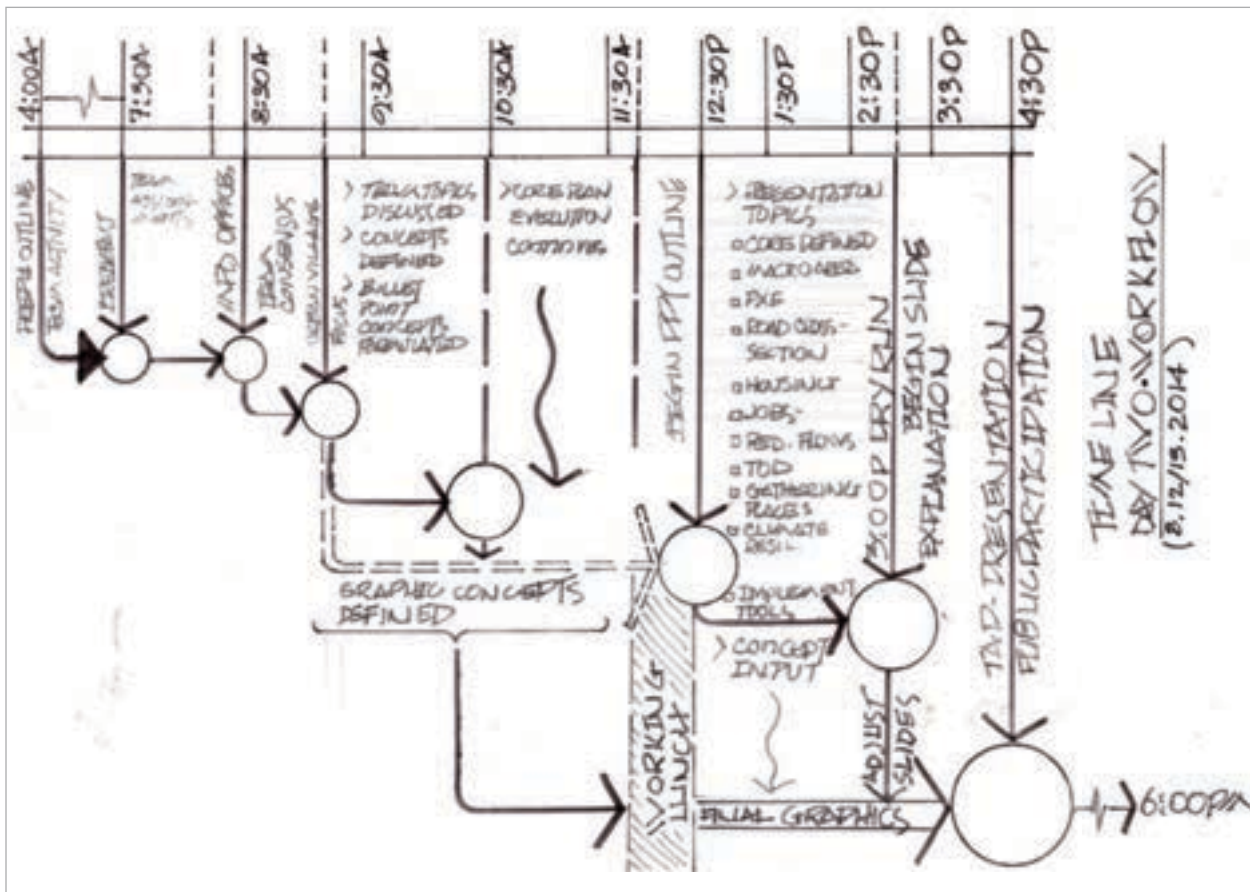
4:00A
7:30A
8:30A
9:30A
10:30A
11:30A
12:30P
1:30P
2:30P
3:30P
4:30P

PREP'G OUTLINE TEAM ACTIVITY
BREAKFAST
TEAM ASSIGNMENTS
INFO OPPORTS
TEAM CONSENSUS
FOCUS
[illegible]

> TEAM TOPICS DISCUSSED
> CONCEPTS DEFINED
> BULLET POINT CONCEPTS FORMULATED

> CORE PLAN EVOLUTION CONTINUING

BEGIN PPT OUTLINE

> PRESENTATION TOPICS
▫ CORES DEFINED
▫ MACRO-NBR.
▫ PXE
▫ ROAD CROSS-SECTION
▫ HOUSING
▫ JOBS
▫ RED. FLOWS
▫ TOD
▫ GATHERING PLACES
▫ CLIMATE RESIL.
▫ IMPLEMENT TOOLS

3:00P DRY RUN
BEGIN SLIDE EXPLANATION

TAP PRESENTATION PUBLIC PARTICIPATION

TIME LINE DAY TWO-WORKFLOW (B.12/15.2014)

GRAPHIC CONCEPTS DEFINED

WORKING LUNCH

> CONCEPT INPUT

ADJUST SLIDES

FINAL GRAPHICS

6:00PM